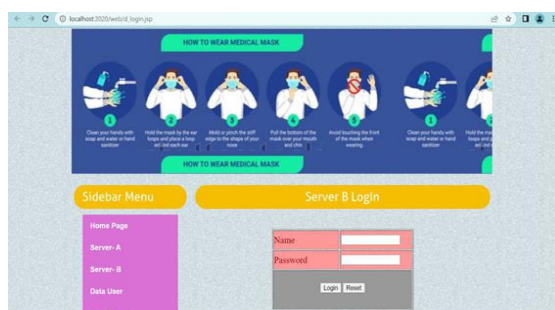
localhost:2020/web/d_login.jsp

HOW TO WEAR MEDICAL MASK

1
Clean your hands with soap and water or hand sanitizer

2
Hold the mask by the ear loops and place a loop around each ear

3
Mold or pinch the stiff edge to the shape of your nose

4
Pull the bottom of the mask over your mouth and chin

5
Avoid touching the front of the mask when wearing

1
Clean your hands with soap and water or hand sanitizer

2
Hold the mask by the ear loops and place a loop around each ear

HOW TO WEAR MEDICAL MASK

Sidebar Menu

Server B Login

Home Page

Server- A

Server- B

Data User

| Name | |
|---|---|
| Password | |

Login Reset